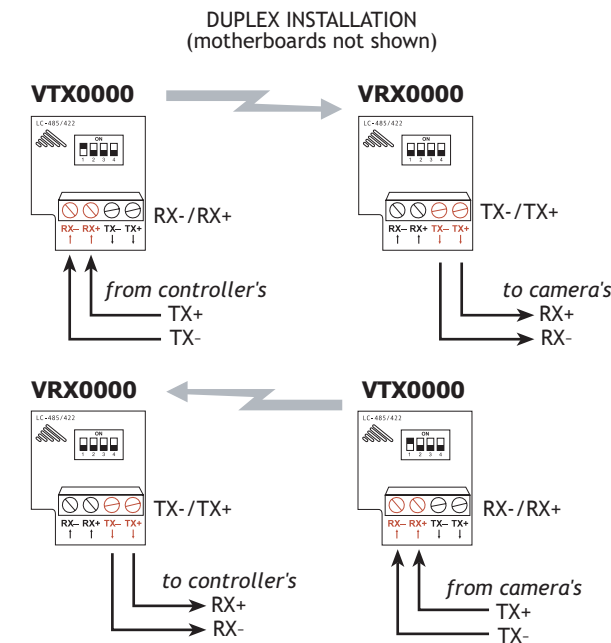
DUPLEX INSTALLATION
(motherboards not shown)

VTX0000

LC-485/422

ON
1 2 3 4

RX– RX+ TX– TX+

RX-/RX+

from controller's
TX+
TX-

VRX0000

LC-485/422

ON
1 2 3 4

RX– RX+ TX– TX+

TX-/TX+

to camera's
RX+
RX-

VRX0000

LC-485/422

ON
1 2 3 4

RX– RX+ TX– TX+

TX-/TX+

to controller's
RX+
RX-

VTX0000

LC-485/422

ON
1 2 3 4

RX– RX+ TX– TX+

RX-/RX+

from camera's
TX+
TX-